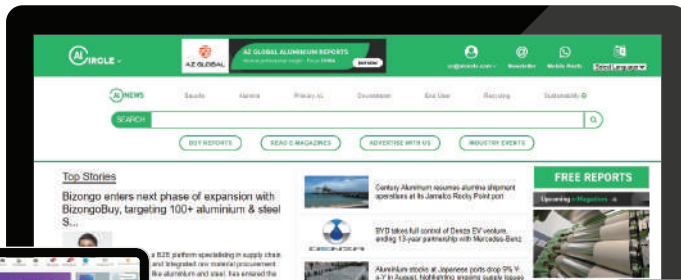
AL CIRCLE

AZ GLOBAL

AZ GLOBAL ALUMINIUM REPORTS

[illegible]

Newsletter Mobile Alerts Select Language

AL NEWS Bauxite Alumina Primary Al Downstream End User Recycling Sustainability

SEARCH

BUY REPORTS READ E-MAGAZINES ADVERTISE WITH US INDUSTRY EVENTS

Top Stories

Bizongo enters next phase of expansion with BizongoBuy, targeting 100+ aluminium & steel S...

a B2B platform specialising in supply chain and integrated raw material procurement like aluminium and steel, has entered the

Century Aluminum resumes alumina shipment operations at its Jamalco Rocky Point port

BYD takes full control of Denza EV venture, ending 13-year partnership with Mercedes-Benz

DENZA

Aluminium stocks at Japanese ports drop 9% Y-o-Y in August, highlighting ongoing supply issues

FREE REPORTS

Upcoming e-Magazines